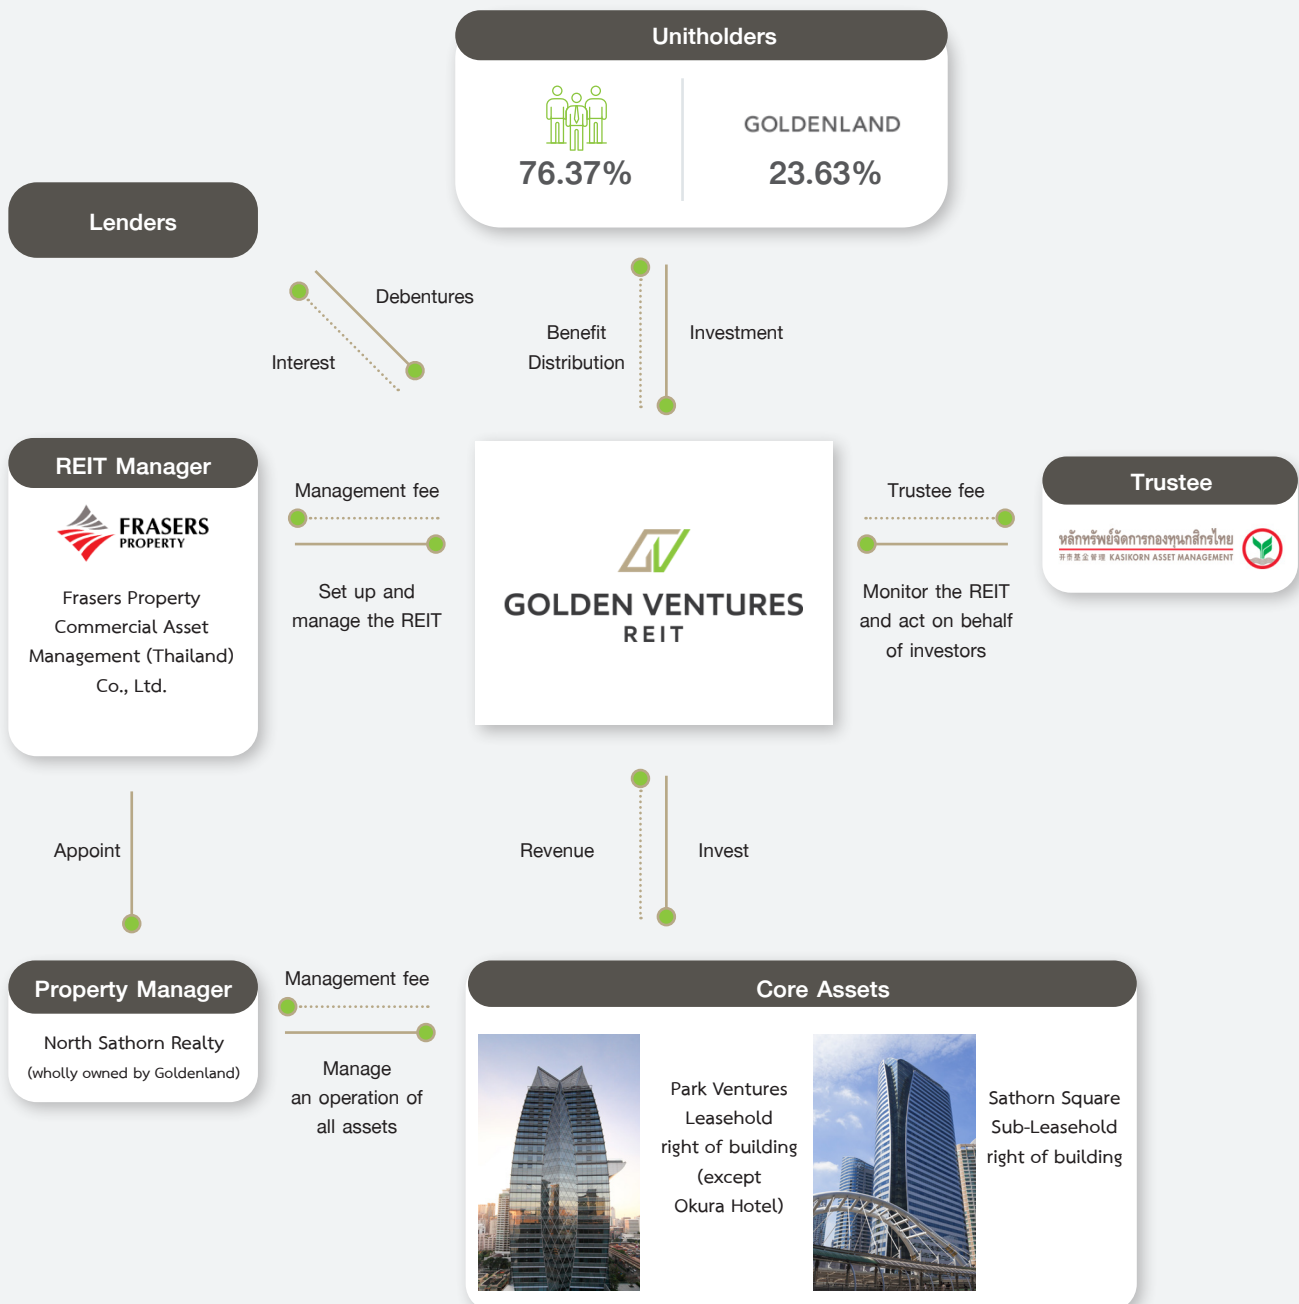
Unitholders

76.37%

GOLDENLAND

23.63%

Lenders

Debentures

Interest

Benefit Distribution

Investment

REIT Manager

FRASERS PROPERTY

Frasers Property Commercial Asset Management (Thailand) Co., Ltd.

Management fee

Set up and manage the REIT

GOLDEN VENTURES REIT

Trustee fee

Monitor the REIT and act on behalf of investors

Trustee

หลักทรัพย์จัดการกองทุนกสิกรไทย KASIKORN ASSET MANAGEMENT

Appoint

Revenue

Invest

Property Manager

North Sathorn Realty (wholly owned by Goldenland)

Management fee

Manage an operation of all assets

Core Assets

Park Ventures Leasehold right of building (except Okura Hotel)

Sathorn Square Sub-Leasehold right of building